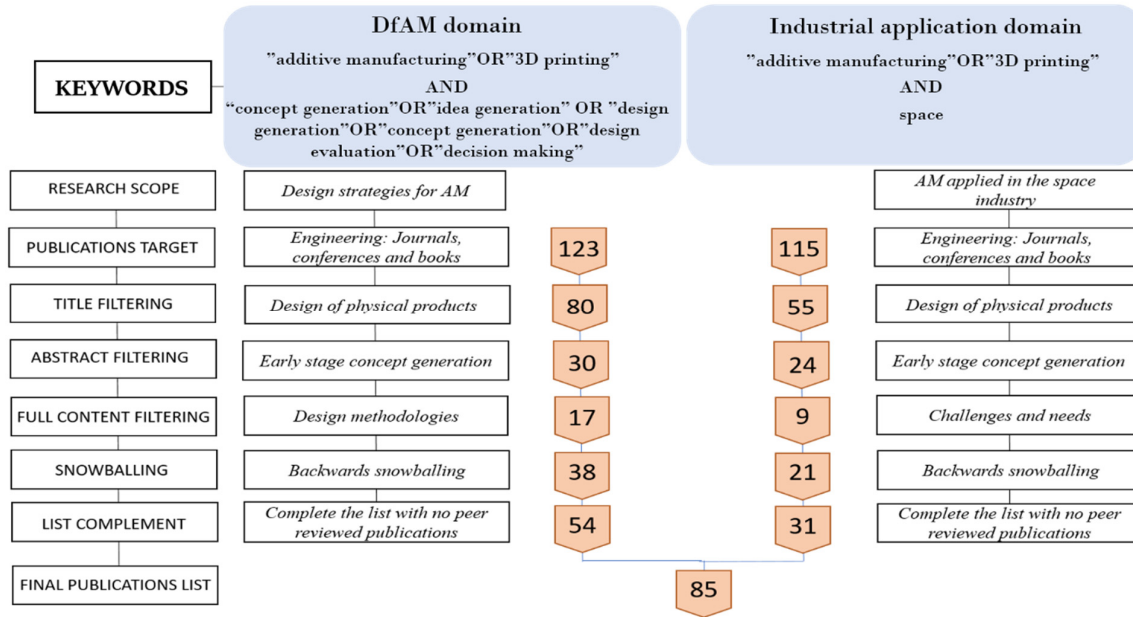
KEYWORDS

DfAM domain

"additive manufacturing"OR"3D printing"

AND

"concept generation"OR"idea generation" OR "design generation"OR"concept generation"OR"design evaluation"OR"decision making"

Industrial application domain

"additive manufacturing"OR"3D printing"

AND

space

RESEARCH SCOPE

Design strategies for AM

AM applied in the space industry

PUBLICATIONS TARGET

Engineering: Journals, conferences and books

123

115

Engineering: Journals, conferences and books

TITLE FILTERING

Design of physical products

80

55

Design of physical products

ABSTRACT FILTERING

Early stage concept generation

30

24

Early stage concept generation

FULL CONTENT FILTERING

Design methodologies

17

9

Challenges and needs

SNOWBALLING

Backwards snowballing

38

21

Backwards snowballing

LIST COMPLEMENT

Complete the list with no peer reviewed publications

54

31

Complete the list with no peer reviewed publications

FINAL PUBLICATIONS LIST

85